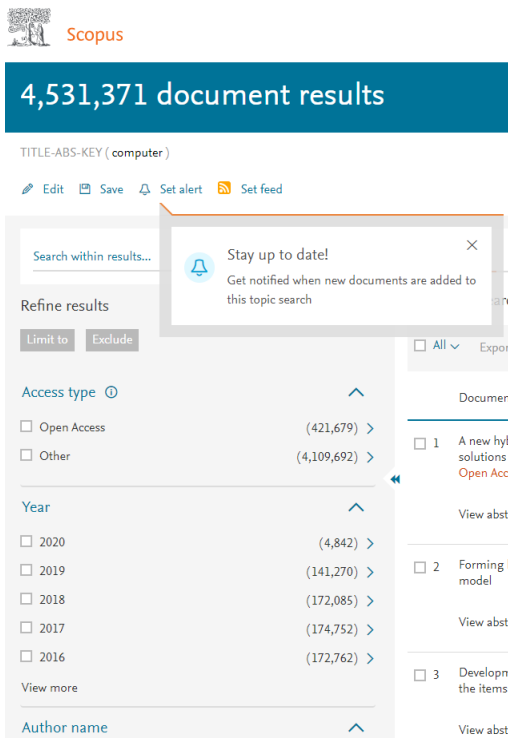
Scopus

4,531,371 document results

TITLE-ABS-KEY ( computer )

Edit Save Set alert Set feed

Stay up to date!

Get notified when new documents are added to this topic search

Search within results...

Refine results

Limit to Exclude

Access type

Open Access (421,679)

Other (4,109,692)

Year

2020 (4,842)

2019 (141,270)

2018 (172,085)

2017 (174,752)

2016 (172,762)

View more

Author name

All Expor

Documen

1 A new hyb solutions Open Acc

View abst

2 Forming model

View abst

3 Developm the items

View abst